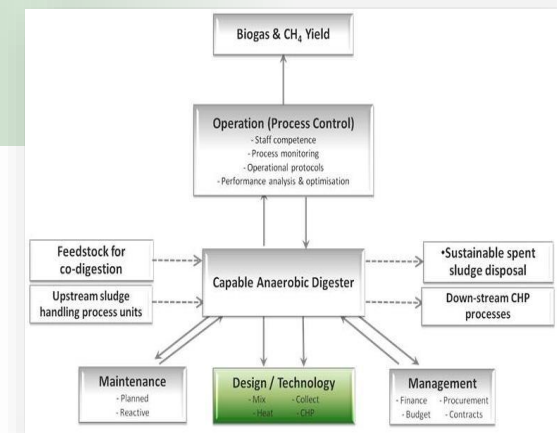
Biogas & $CH_4$ Yield

Operation (Process Control)
- Staff competence
- Process monitoring
- Operational protocols
- Performance analysis & optimisation

Feedstock for co-digestion

Upstream sludge handling process units

Capable Anaerobic Digester

•Sustainable spent sludge disposal

Down-stream CHP processes

Maintenance
- Planned
- Reactive

Design / Technology
- Mix
- Collect
- Heat
- CHP

Management
- Finance
- Procurement
- Budget
- Contracts